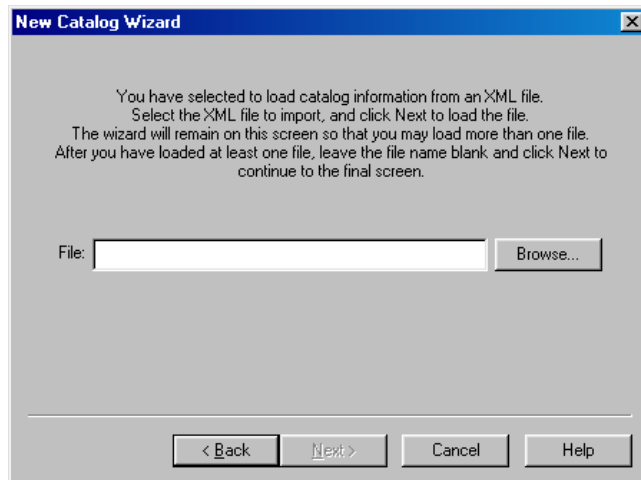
New Catalog Wizard

You have selected to load catalog information from an XML file. Select the XML file to import, and click Next to load the file. The wizard will remain on this screen so that you may load more than one file. After you have loaded at least one file, leave the file name blank and click Next to continue to the final screen.

File:

Browse...

< Back

Next >

Cancel

Help